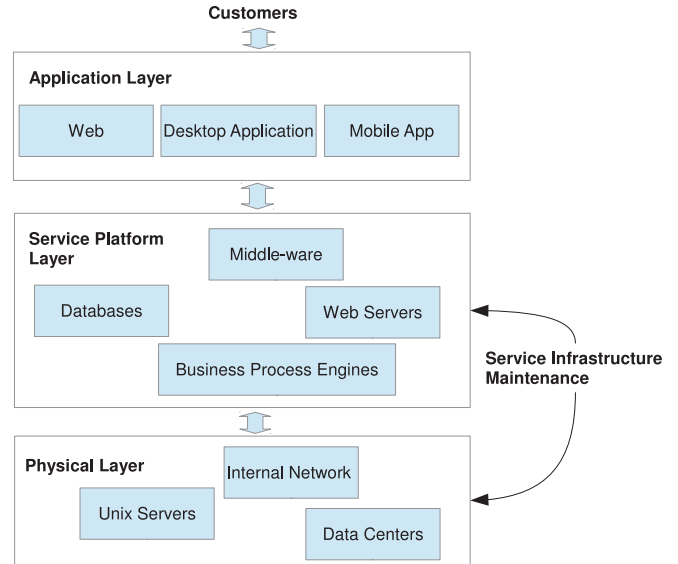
Customers

Application Layer

Web

Desktop Application

Mobile App

Service Platform Layer

Middle-ware

Databases

Web Servers

Business Process Engines

Service Infrastructure Maintenance

Physical Layer

Internal Network

Unix Servers

Data Centers